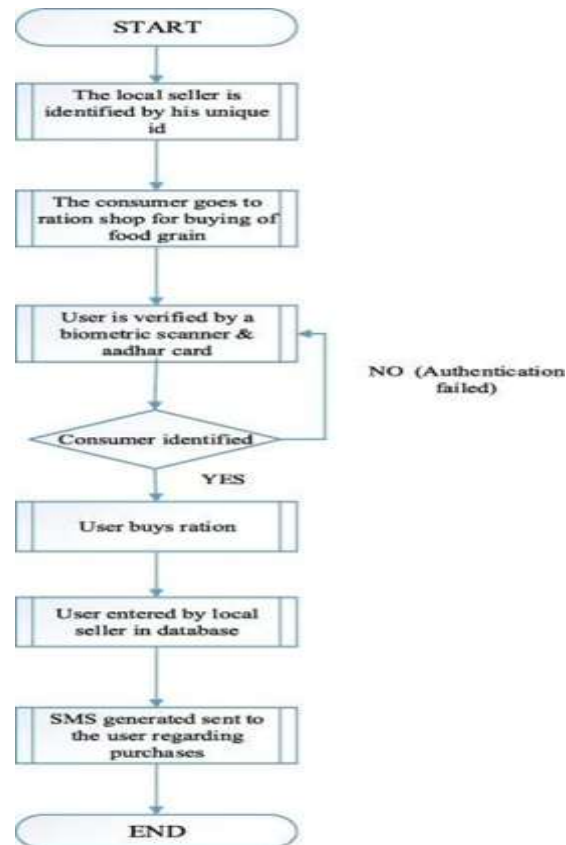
START

The local seller is identified by his unique id

The consumer goes to ration shop for buying of food grain

User is verified by a biometric scanner & aadhar card

NO (Authentication failed)

Consumer identified

YES

User buys ration

User entered by local seller in database

SMS generated sent to the user regarding purchases

END